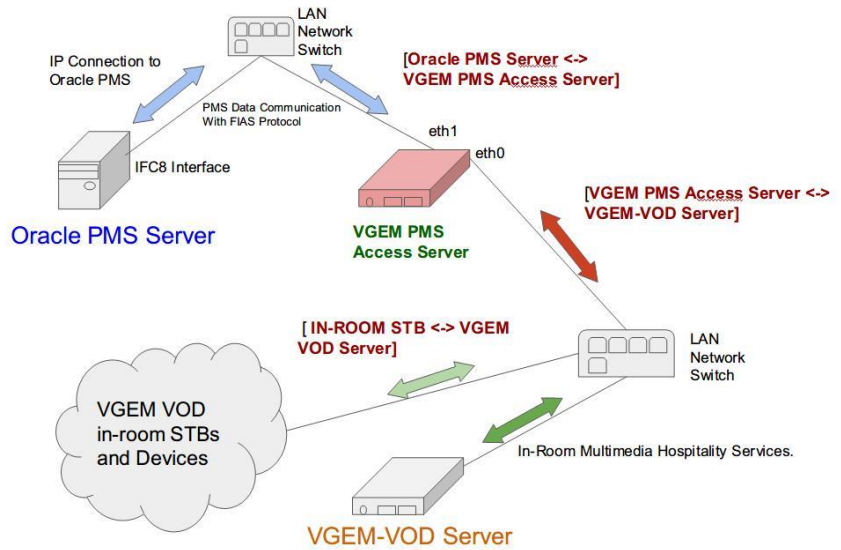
LAN Network Switch

IP Connection to Oracle PMS

[Oracle PMS Server <-> VGEM PMS Access Server]

PMS Data Communication With FIAS Protocol

eth1

eth0

IFC8 Interface

Oracle PMS Server

VGEM PMS Access Server

[VGEM PMS Access Server <-> VGEM-VOD Server]

[ IN-ROOM STB <-> VGEM VOD Server]

LAN Network Switch

VGEM VOD in-room STBs and Devices

In-Room Multimedia Hospitality Services.

VGEM-VOD Server